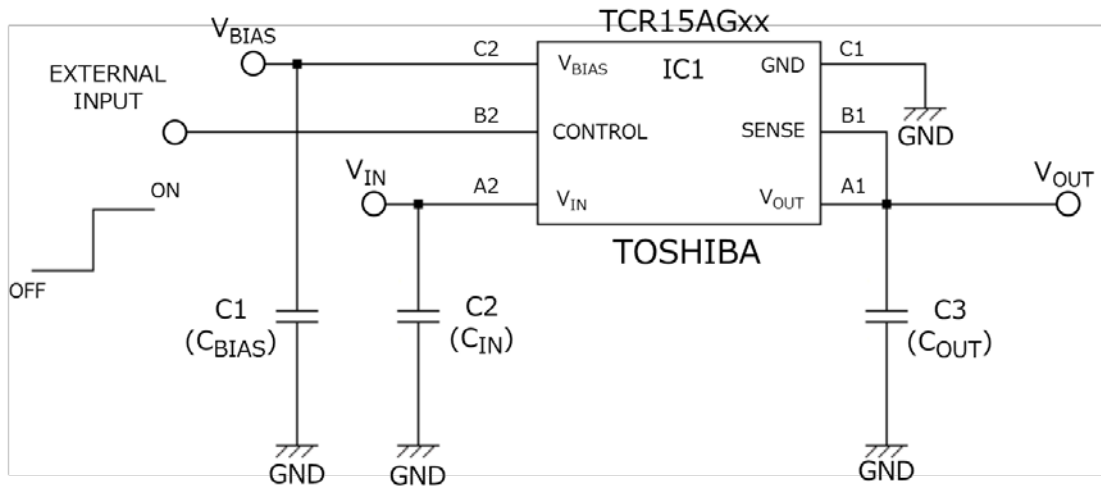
TCR15AGxx

$V_{BIAS}$

C2

$V_{BIAS}$

IC1

GND

C1

EXTERNAL INPUT

B2

CONTROL

SENSE

B1

GND

$V_{IN}$

A2

$V_{IN}$

$V_{OUT}$

A1

$V_{OUT}$

ON

OFF

TOSHIBA

C1 ($C_{BIAS}$)

C2 ($C_{IN}$)

C3 ($C_{OUT}$)

GND

GND

GND